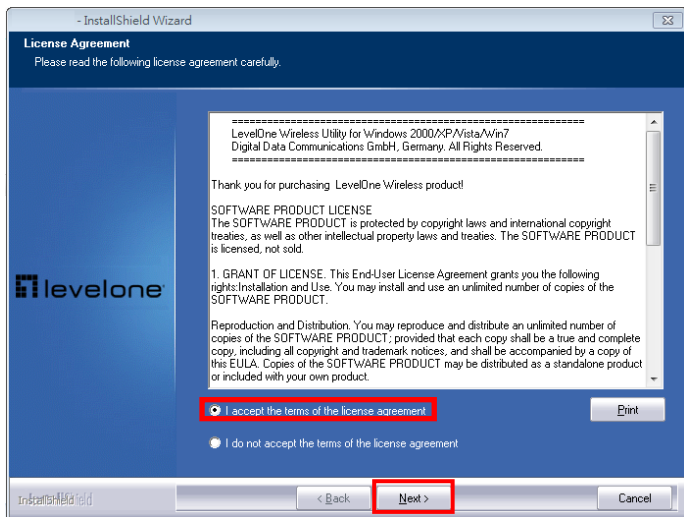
- InstallShield Wizard

License Agreement
Please read the following license agreement carefully.

levelone

===========================================
LevelOne Wireless Utility for Windows 2000/XP/Vista/Win7
Digital Data Communications GmbH, Germany. All Rights Reserved.
===========================================

Thank you for purchasing LevelOne Wireless product!

SOFTWARE PRODUCT LICENSE
The SOFTWARE PRODUCT is protected by copyright laws and international copyright treaties, as well as other intellectual property laws and treaties. The SOFTWARE PRODUCT is licensed, not sold.

1. GRANT OF LICENSE. This End-User License Agreement grants you the following rights:Installation and Use. You may install and use an unlimited number of copies of the SOFTWARE PRODUCT.

Reproduction and Distribution. You may reproduce and distribute an unlimited number of copies of the SOFTWARE PRODUCT; provided that each copy shall be a true and complete copy, including all copyright and trademark notices, and shall be accompanied by a copy of this EULA. Copies of the SOFTWARE PRODUCT may be distributed as a standalone product or included with your own product.

I accept the terms of the license agreement

Print

I do not accept the terms of the license agreement

InstallShield

< Back

Next >

Cancel